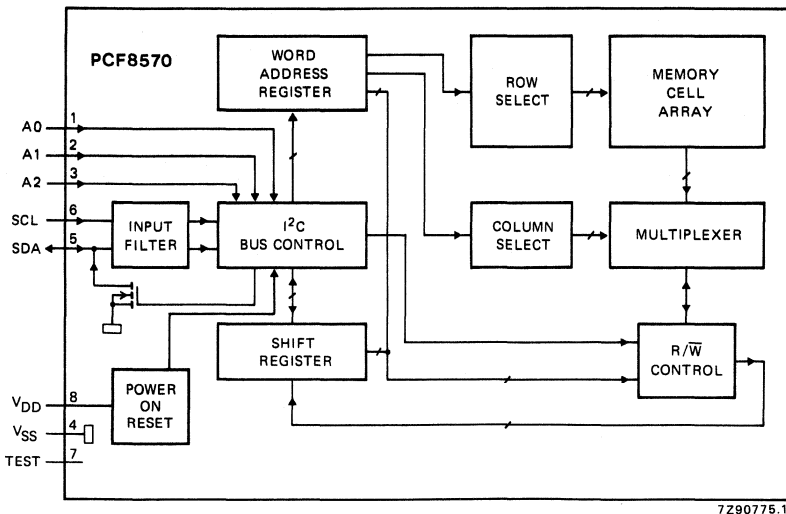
PCF8570

WORD ADDRESS REGISTER

ROW SELECT

MEMORY CELL ARRAY

A0 1

A1 2

A2 3

SCL 6

SDA 5

INPUT FILTER

$I^2C$ BUS CONTROL

COLUMN SELECT

MULTIPLEXER

SHIFT REGISTER

$R/\overline{W}$ CONTROL

$V_{DD}$ 8

$V_{SS}$ 4

TEST 7

POWER ON RESET

7Z90775.1